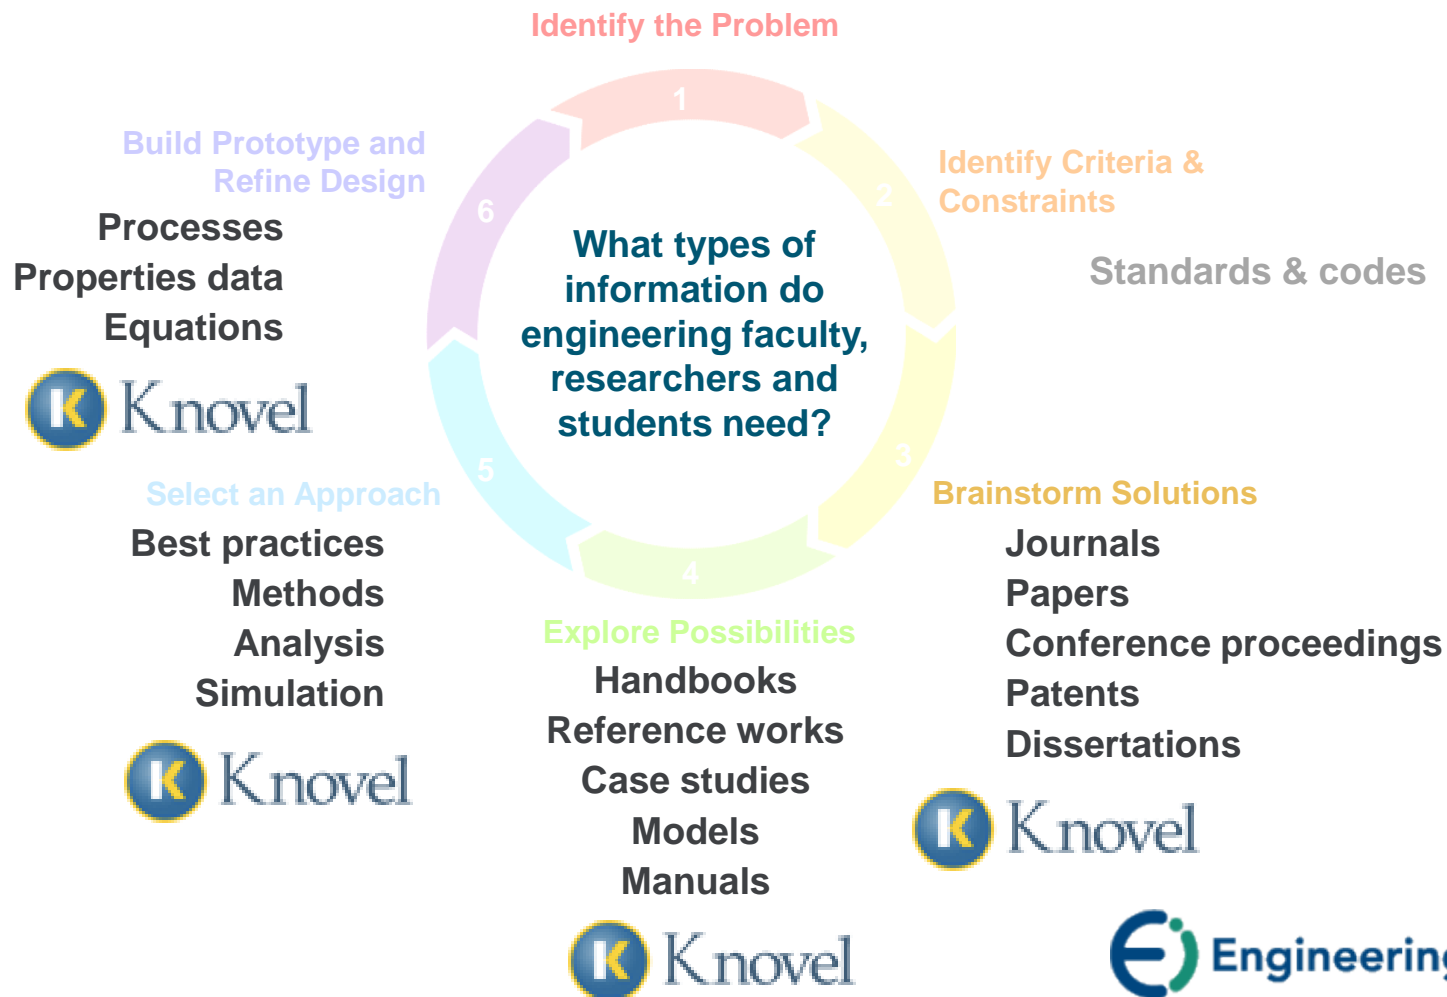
Identify the Problem

1

2

3

4

5

6

What types of information do engineering faculty, researchers and students need?

Build Prototype and Refine Design

Processes
Properties data
Equations

K Knovel

Identify Criteria & Constraints

Standards & codes

Select an Approach

Best practices
Methods
Analysis
Simulation

K Knovel

Brainstorm Solutions

Journals
Papers
Conference proceedings
Patents
Dissertations

K Knovel

Explore Possibilities

Handbooks
Reference works
Case studies
Models
Manuals

K Knovel

Ei Engineerin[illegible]